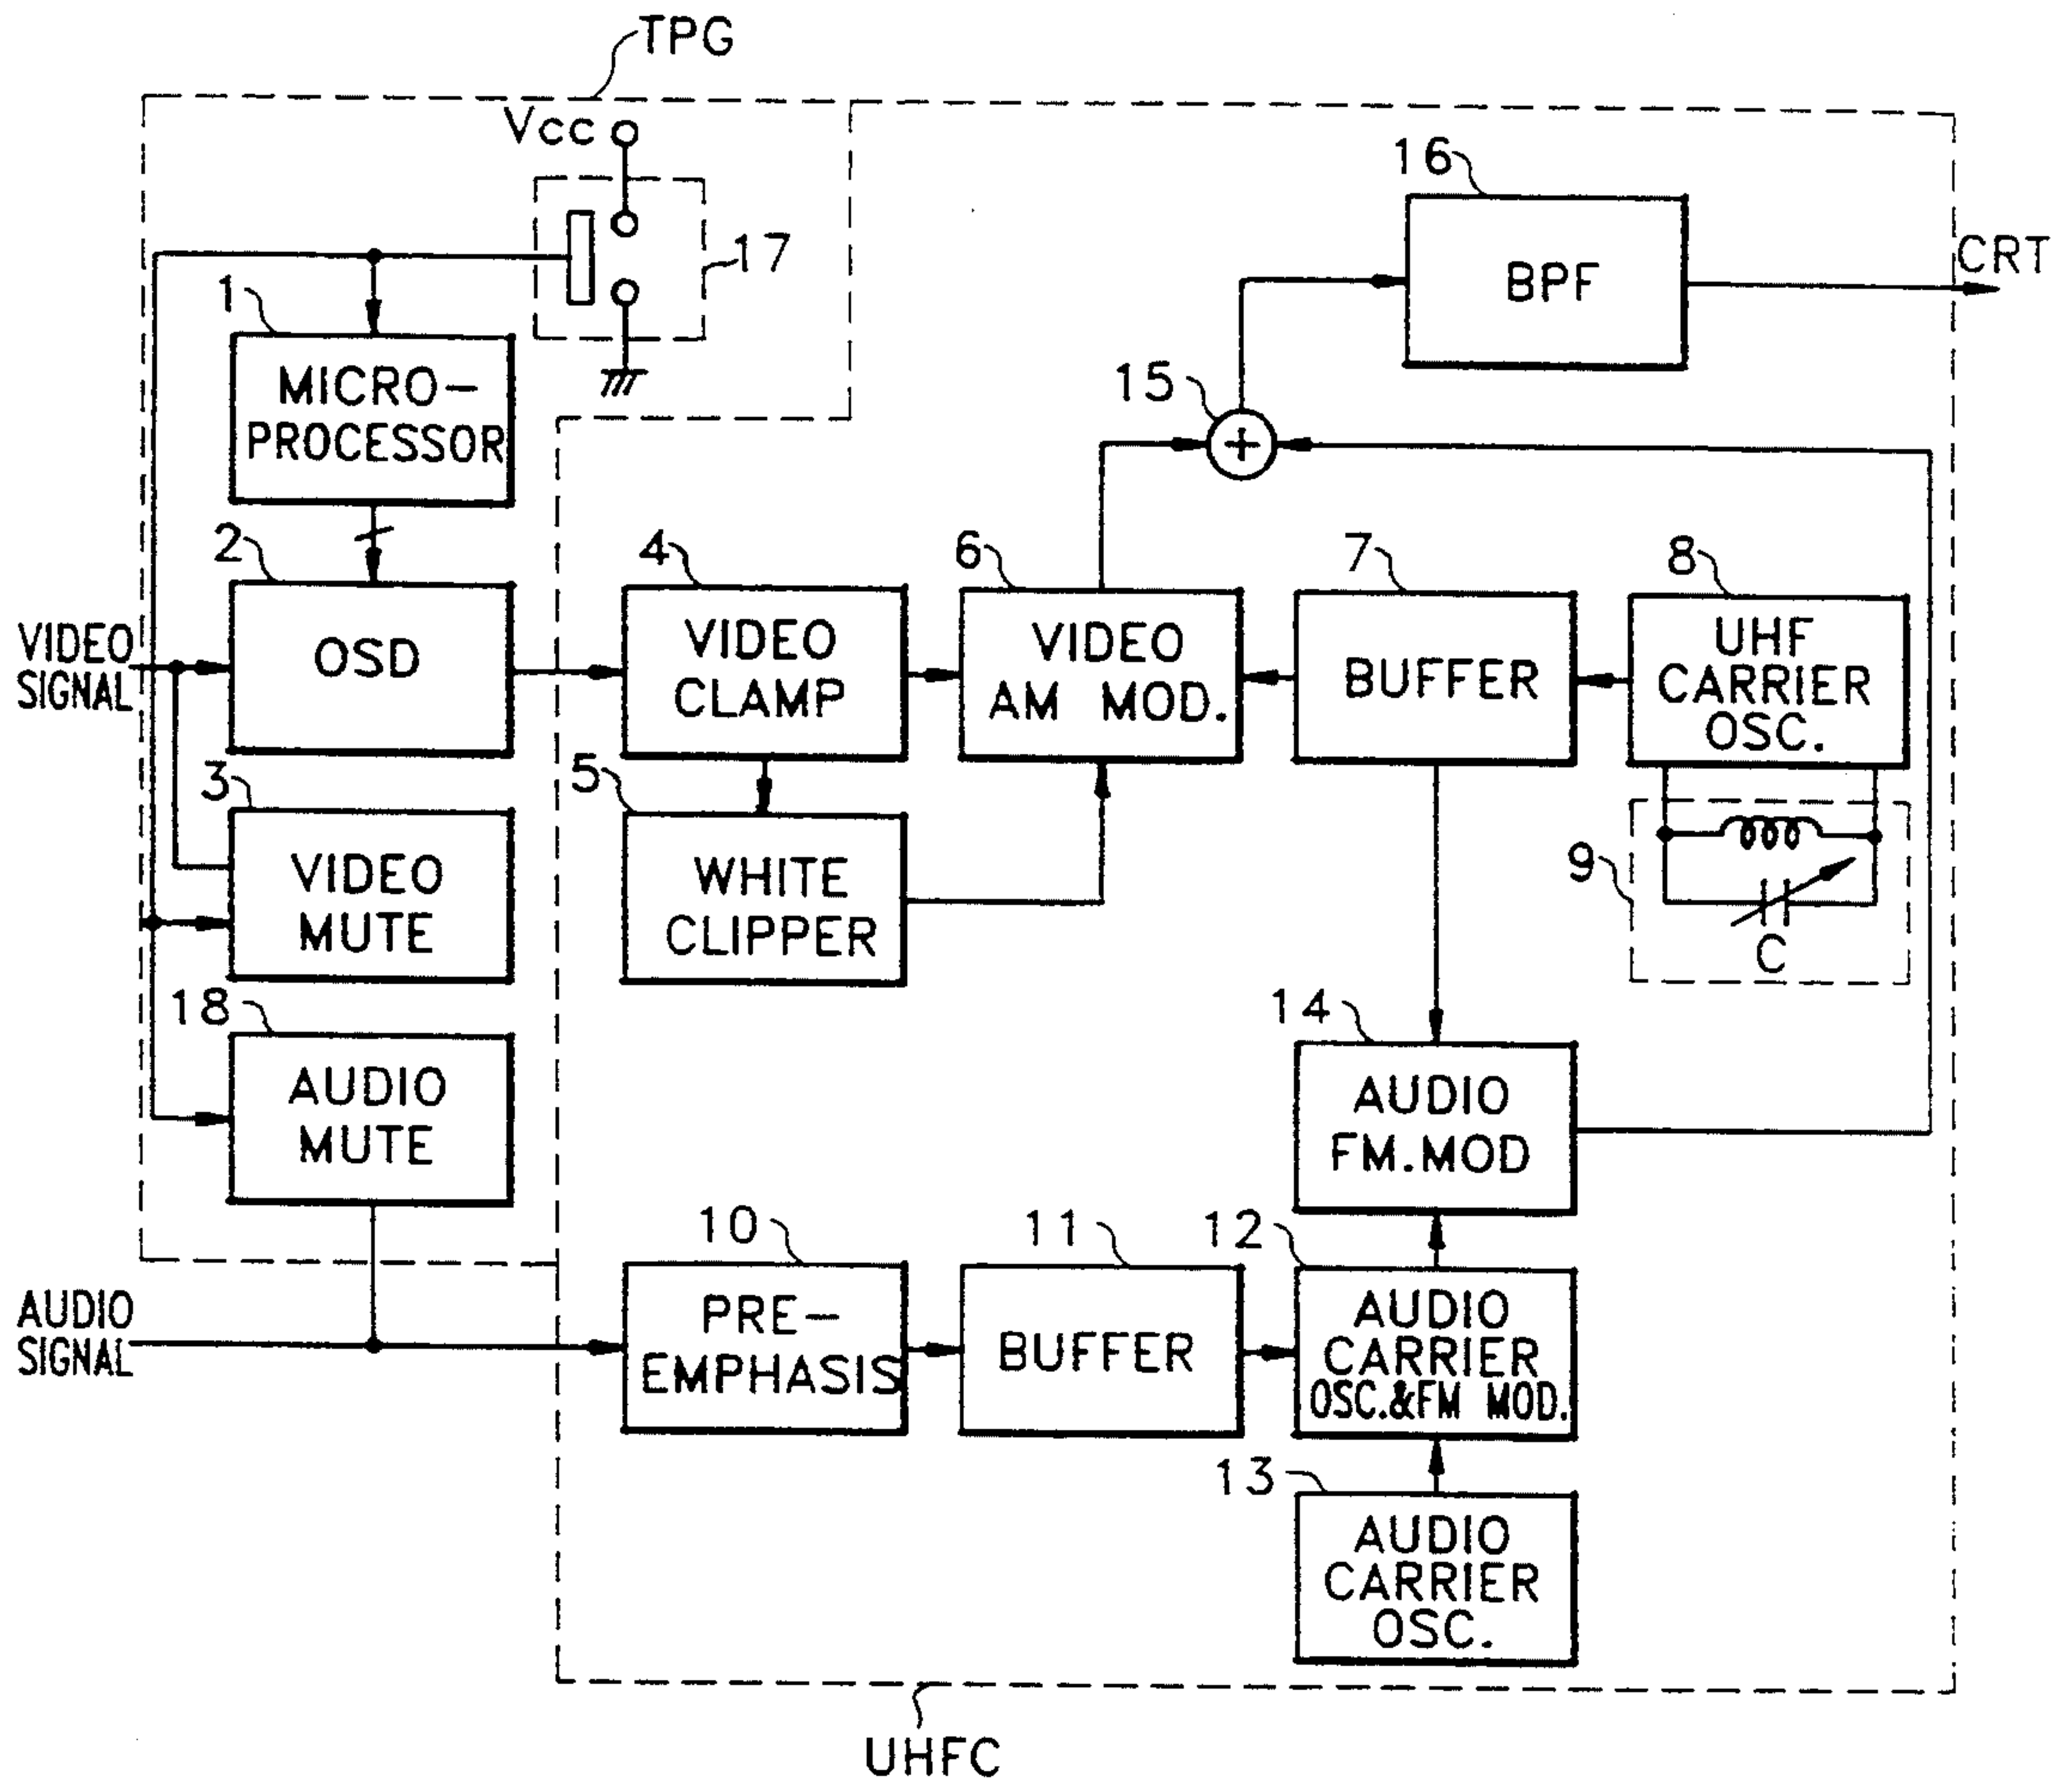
TPG

Vcc

17

16

BPF

CRT

1

MICRO-PROCESSOR

15

+

2

OSD

4

VIDEO CLAMP

6

VIDEO AM MOD.

7

BUFFER

8

UHF CARRIER OSC.

VIDEO SIGNAL

3

VIDEO MUTE

5

WHITE CLIPPER

9

C

18

AUDIO MUTE

14

AUDIO FM.MOD

10

PRE-EMPHASIS

11

BUFFER

12

AUDIO CARRIER OSC.&FM MOD.

AUDIO SIGNAL

13

AUDIO CARRIER OSC.

UHFC